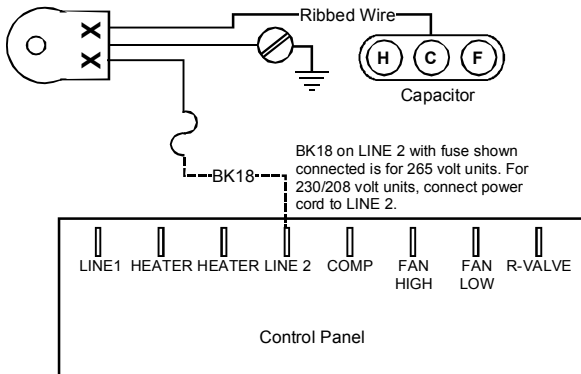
Ribbed Wire

H C F

Capacitor

BK18

BK18 on LINE 2 with fuse shown connected is for 265 volt units. For 230/208 volt units, connect power cord to LINE 2.

LINE1 HEATER HEATER LINE 2 COMP FAN HIGH FAN LOW R-VALVE

Control Panel